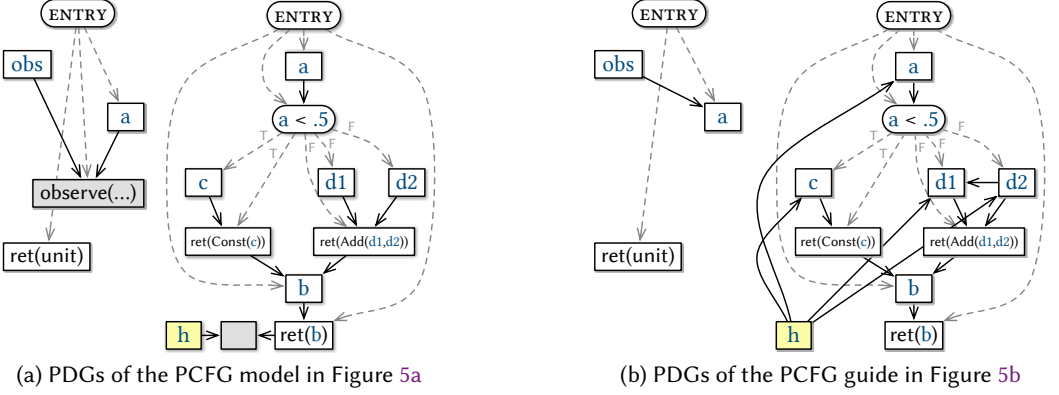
ENTRY

obs

a

observe(...)

ret(unit)

ENTRY

a

a < .5

T T F F F

c

d1

d2

ret(Const(c))

ret(Add(d1,d2))

b

h

ret(b)

(a) PDGs of the PCFG model in Figure 5a

ENTRY

obs

a

ret(unit)

ENTRY

a

a < .5

T T F F F

c

d1

d2

ret(Const(c))

ret(Add(d1,d2))

b

h

ret(b)

(b) PDGs of the PCFG guide in Figure 5b